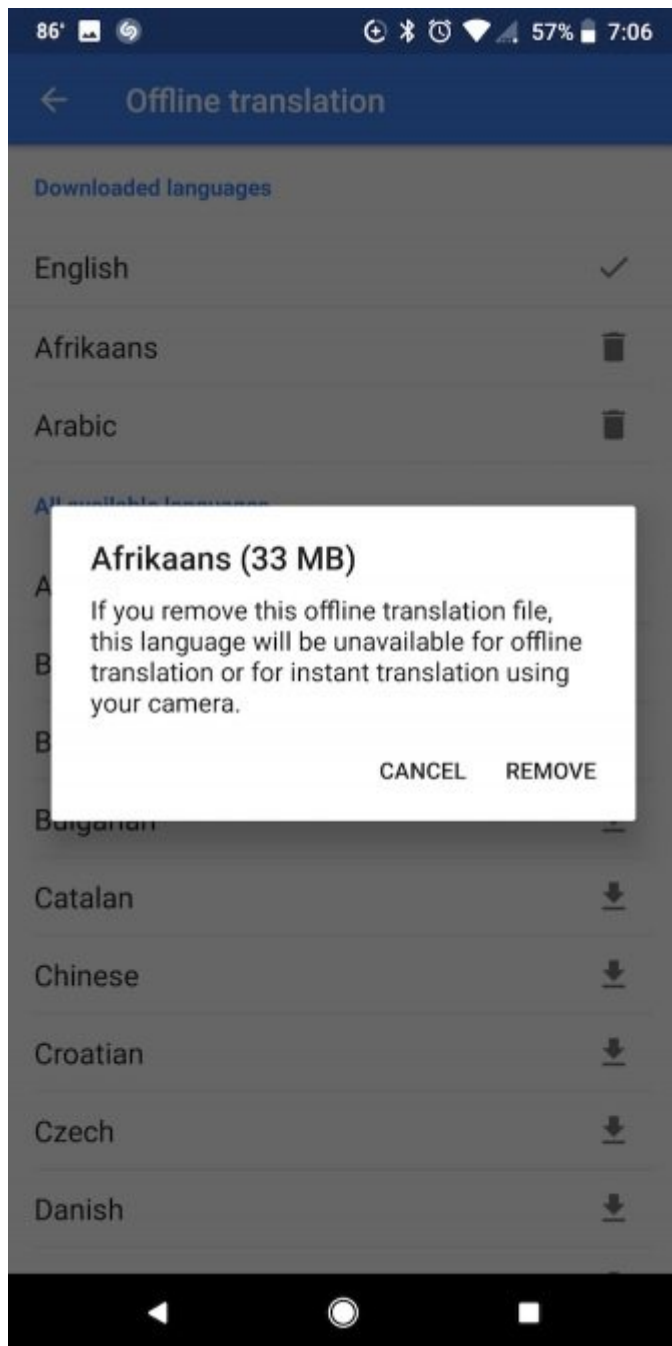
86° 57% 7:06

Offline translation

Downloaded languages

English

Afrikaans

Arabic

All available languages

A

B

B

Bulgarian

Afrikaans (33 MB)

If you remove this offline translation file, this language will be unavailable for offline translation or for instant translation using your camera.

CANCEL REMOVE

Catalan

Chinese

Croatian

Czech

Danish